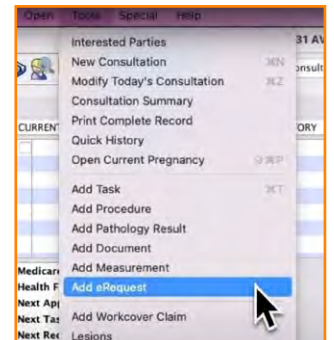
Open Tools Special Help

31 AV

onsult

CURRENT

TORY

Interested Parties
New Consultation ⌘N
Modify Today's Consultation ⌘Z
Consultation Summary
Print Complete Record
Quick History
Open Current Pregnancy ⇧⌘P

Add Task ⌘T
Add Procedure
Add Pathology Result
Add Document
Add Measurement
Add eRequest

Add Workcover Claim
Lesions

Medicare
Health F
Next App
Next Tas
Next Rec